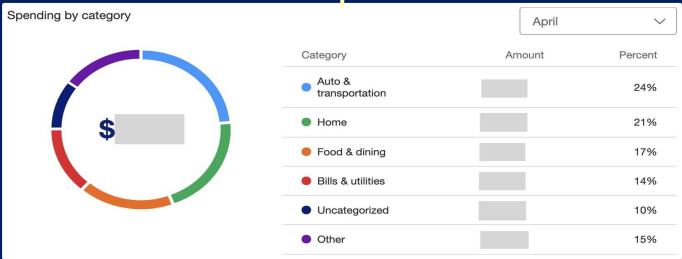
Spending by category

April

$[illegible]

| Category | Amount | Percent |
|---|---|---|
| Auto & transportation | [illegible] | 24% |
| Home | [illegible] | 21% |
| Food & dining | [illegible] | 17% |
| Bills & utilities | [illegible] | 14% |
| Uncategorized | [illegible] | 10% |
| Other | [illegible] | 15% |